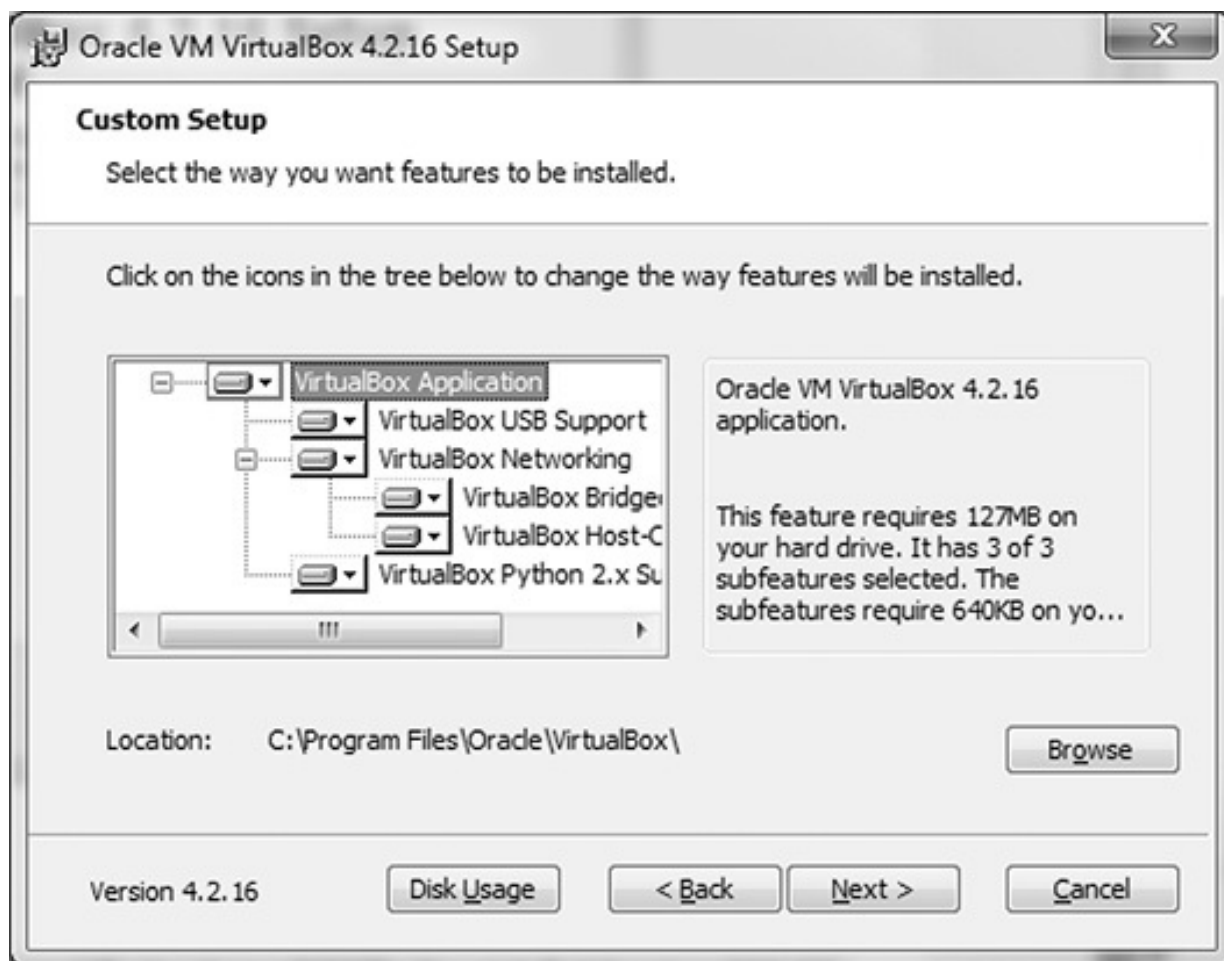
Oracle VM VirtualBox 4.2.16 Setup

Custom Setup

Select the way you want features to be installed.

Click on the icons in the tree below to change the way features will be installed.

VirtualBox Application
VirtualBox USB Support
VirtualBox Networking
VirtualBox Bridge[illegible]
VirtualBox Host-C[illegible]
VirtualBox Python 2.x Su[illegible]

Oracle VM VirtualBox 4.2.16 application.

This feature requires 127MB on your hard drive. It has 3 of 3 subfeatures selected. The subfeatures require 640KB on yo...

Location: C:\Program Files\Oracle\VirtualBox\

Browse

Version 4.2.16

Disk Usage

< Back

Next >

Cancel